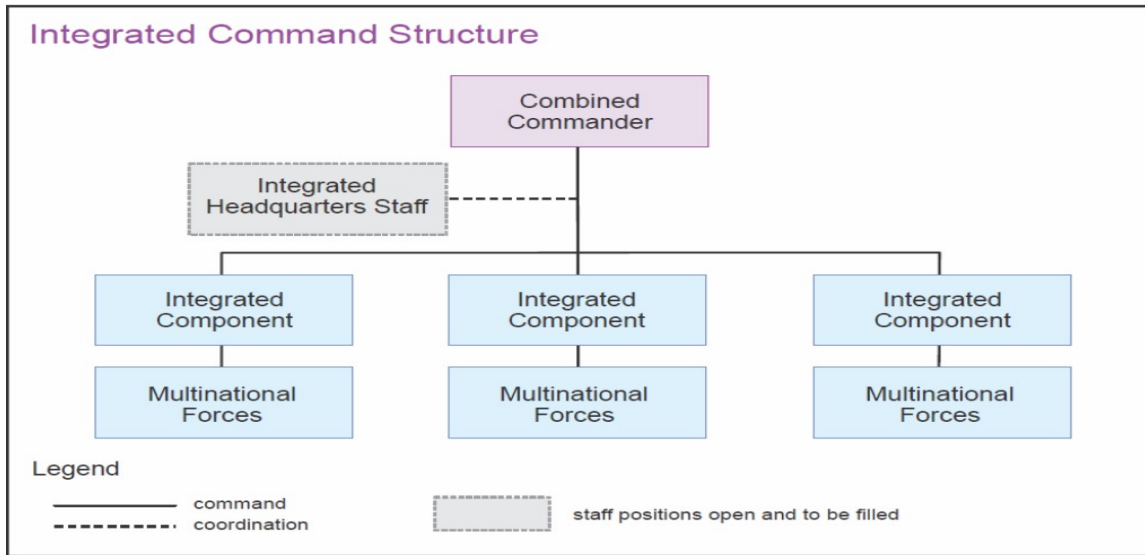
Integrated Command Structure

Combined Commander

Integrated Headquarters Staff

Integrated Component

Integrated Component

Integrated Component

Multinational Forces

Multinational Forces

Multinational Forces

Legend

command

coordination

staff positions open and to be filled